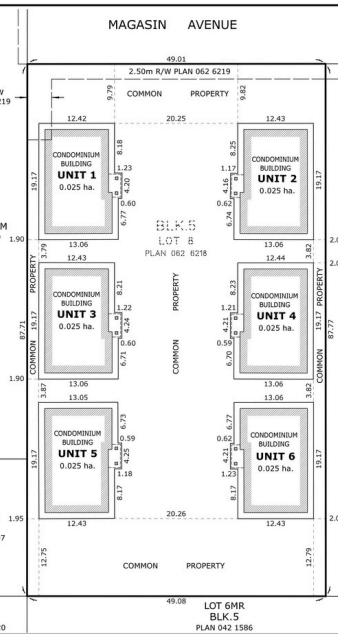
MAGASIN AVENUE

49.01

2.50m R/W PLAN 062 6219

W
219

9.79

COMMON PROPERTY

9.82

12.42

20.25

12.43

8.18

8.25

CONDOMINIUM BUILDING
UNIT 1
0.025 ha.

19.17

1.23

4.20

0.60

6.77

1.17

4.16

0.62

6.74

CONDOMINIUM BUILDING
UNIT 2
0.025 ha.

19.17

BLK.5
LOT 8
PLAN 062 6218

M

1.90

3.79

13.06

13.06

3.82

2.0

12.43

12.44

2.0

PROPERTY

8.21

8.23

PROPERTY

CONDOMINIUM BUILDING
UNIT 3
0.025 ha.

19.17

1.22

4.24

0.60

6.71

PROPERTY

1.21

4.21

0.59

6.70

CONDOMINIUM BUILDING
UNIT 4
0.025 ha.

19.17

87.71

87.77

COMMON

COMMON

COMMON

1.90

13.06

13.06

3.87

3.82

13.05

6.73

6.77

CONDOMINIUM BUILDING
UNIT 5
0.025 ha.

19.17

0.59

4.25

1.18

8.17

0.62

4.21

1.23

8.17

CONDOMINIUM BUILDING
UNIT 6
0.025 ha.

19.17

1.95

20.26

2.0

12.43

12.43

7

12.75

COMMON PROPERTY

12.79

49.08

LOT 6MR
BLK.5
PLAN 042 1586

20